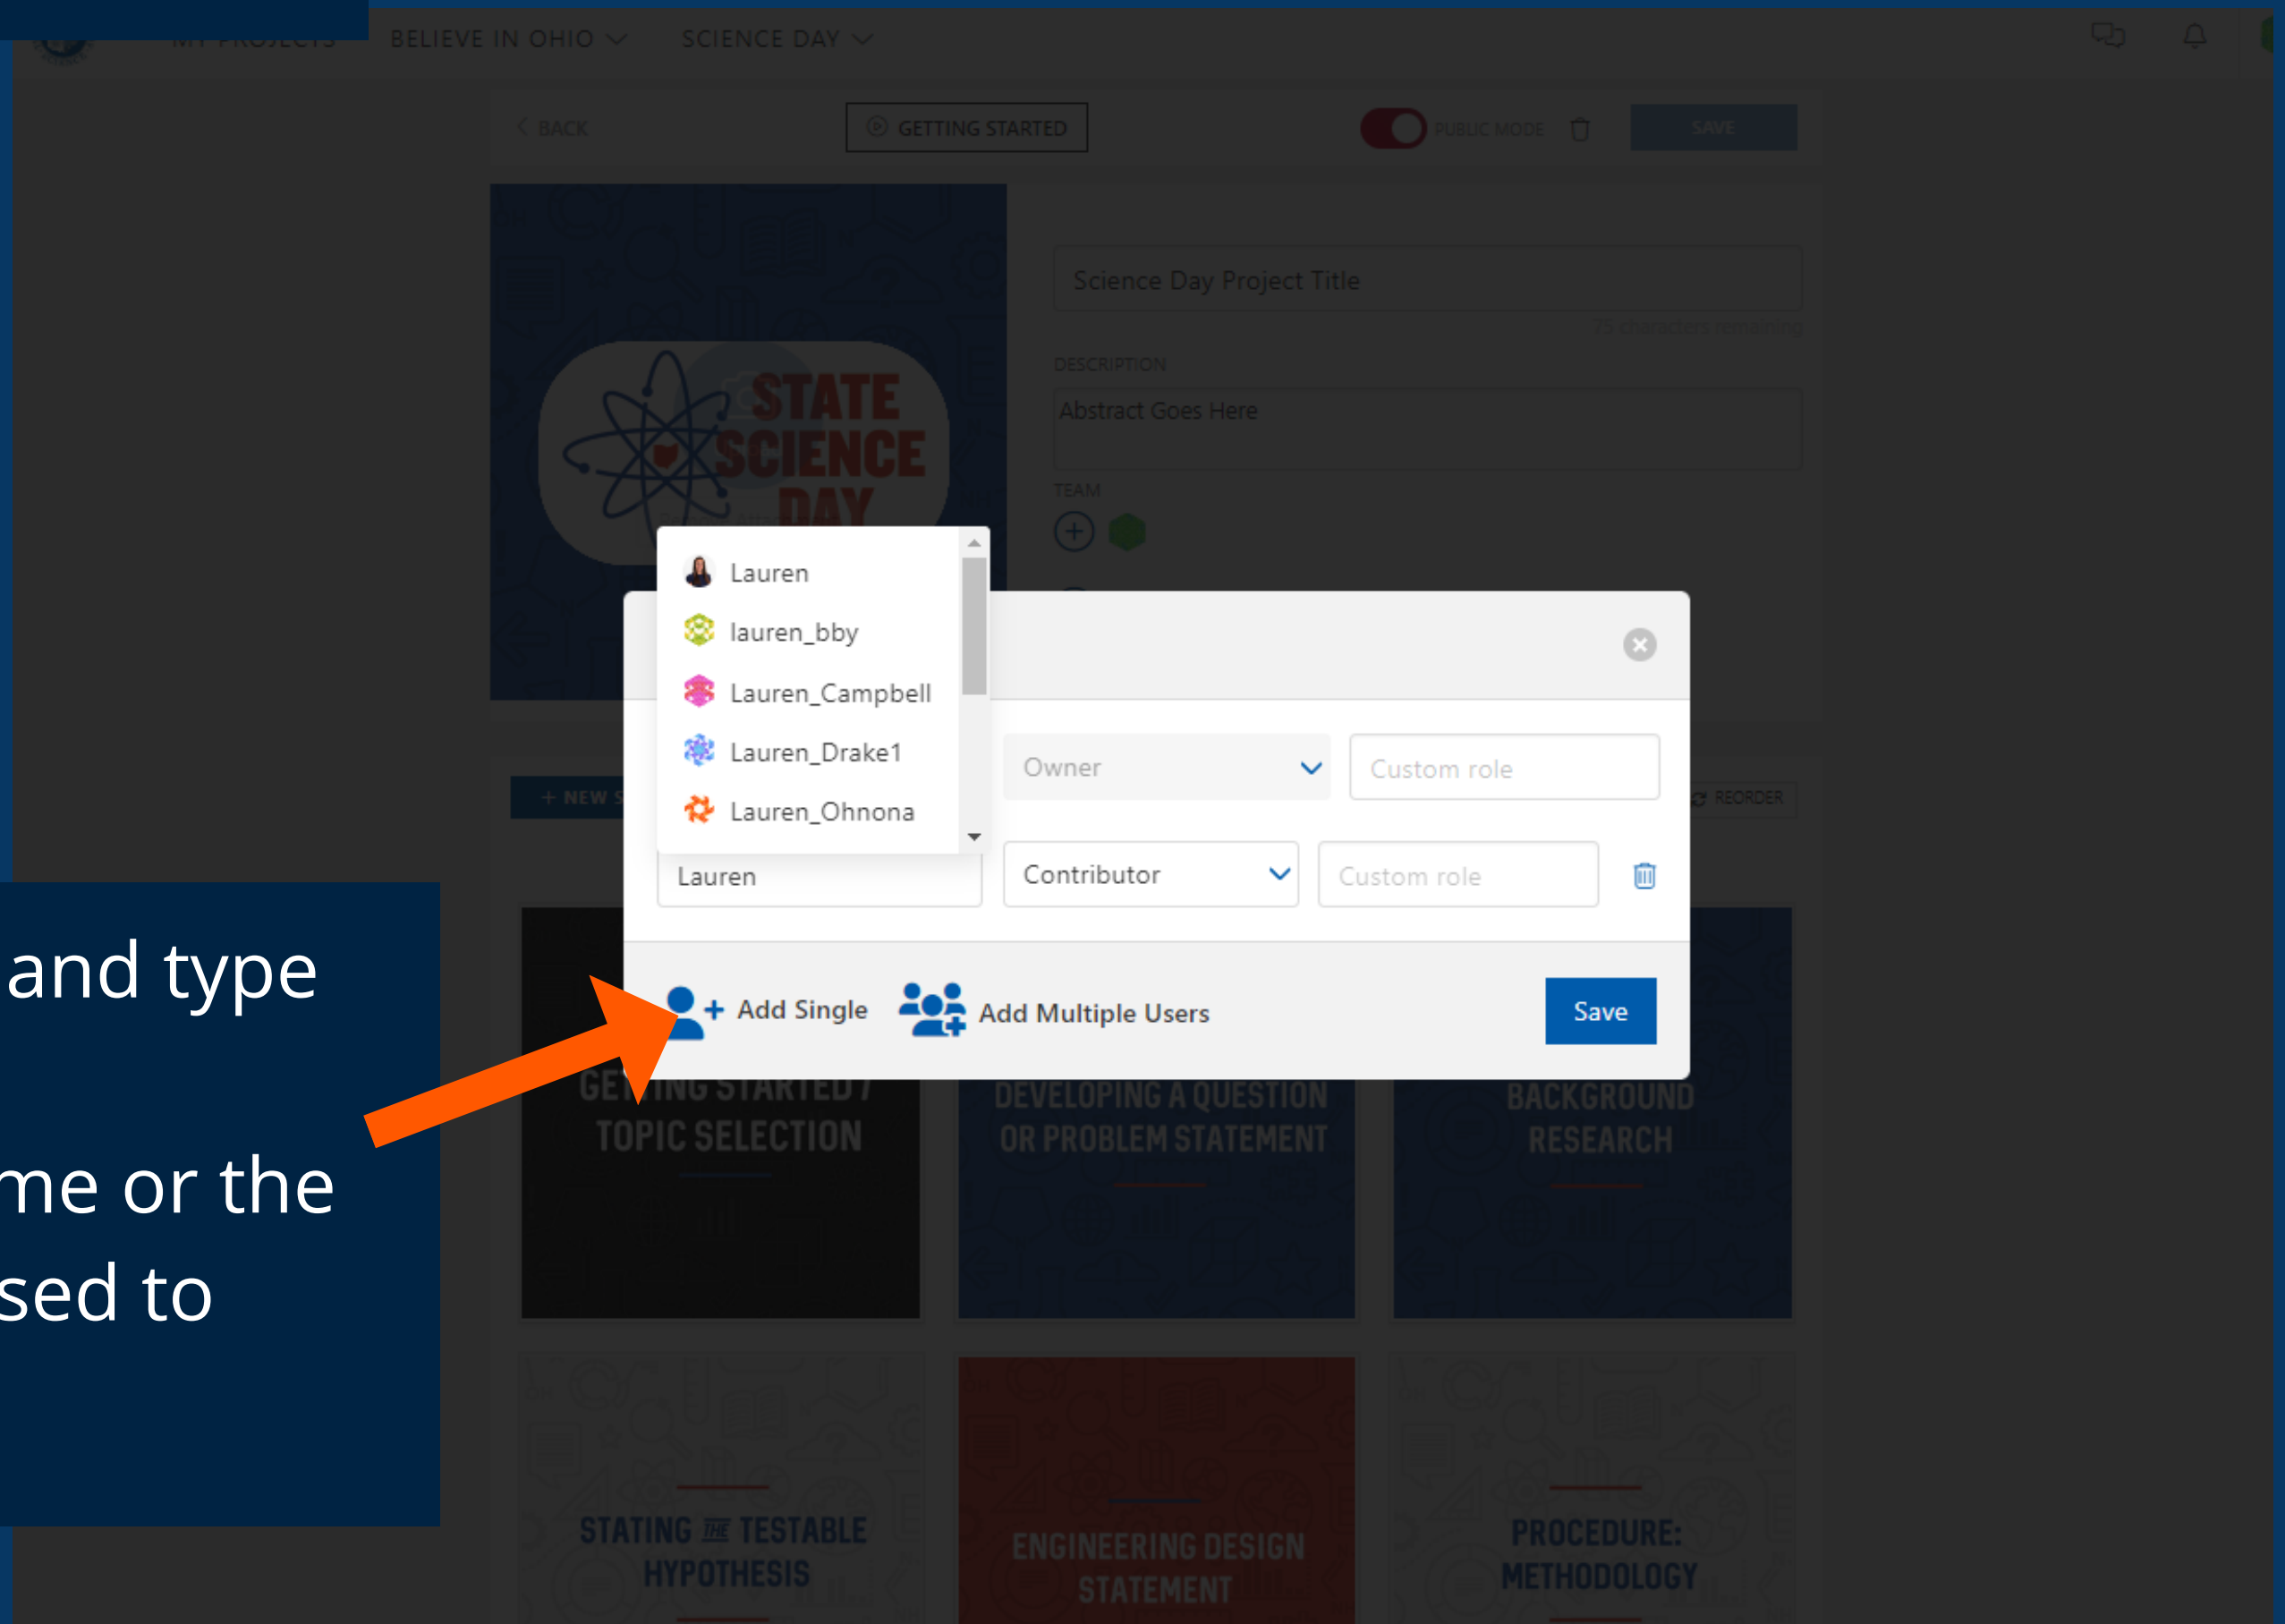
MY PROJECTS BELIEVE IN OHIO SCIENCE DAY

BACK GETTING STARTED PUBLIC MODE SAVE

STATE SCIENCE DAY

Science Day Project Title

75 characters remaining

DESCRIPTION

Abstract Goes Here

TEAM

Lauren
lauren_bby
Lauren_Campbell
Lauren_Drake1
Lauren_Ohnona

Owner
Custom role

Lauren
Contributor
Custom role

Add Single
Add Multiple Users
Save

+ NEW S
REORDER

GETTING STARTED / TOPIC SELECTION
DEVELOPING A QUESTION OR PROBLEM STATEMENT
BACKGROUND RESEARCH
STATING THE TESTABLE HYPOTHESIS
ENGINEERING DESIGN STATEMENT
PROCEDURE: METHODOLOGY

and type

me or the
sed to